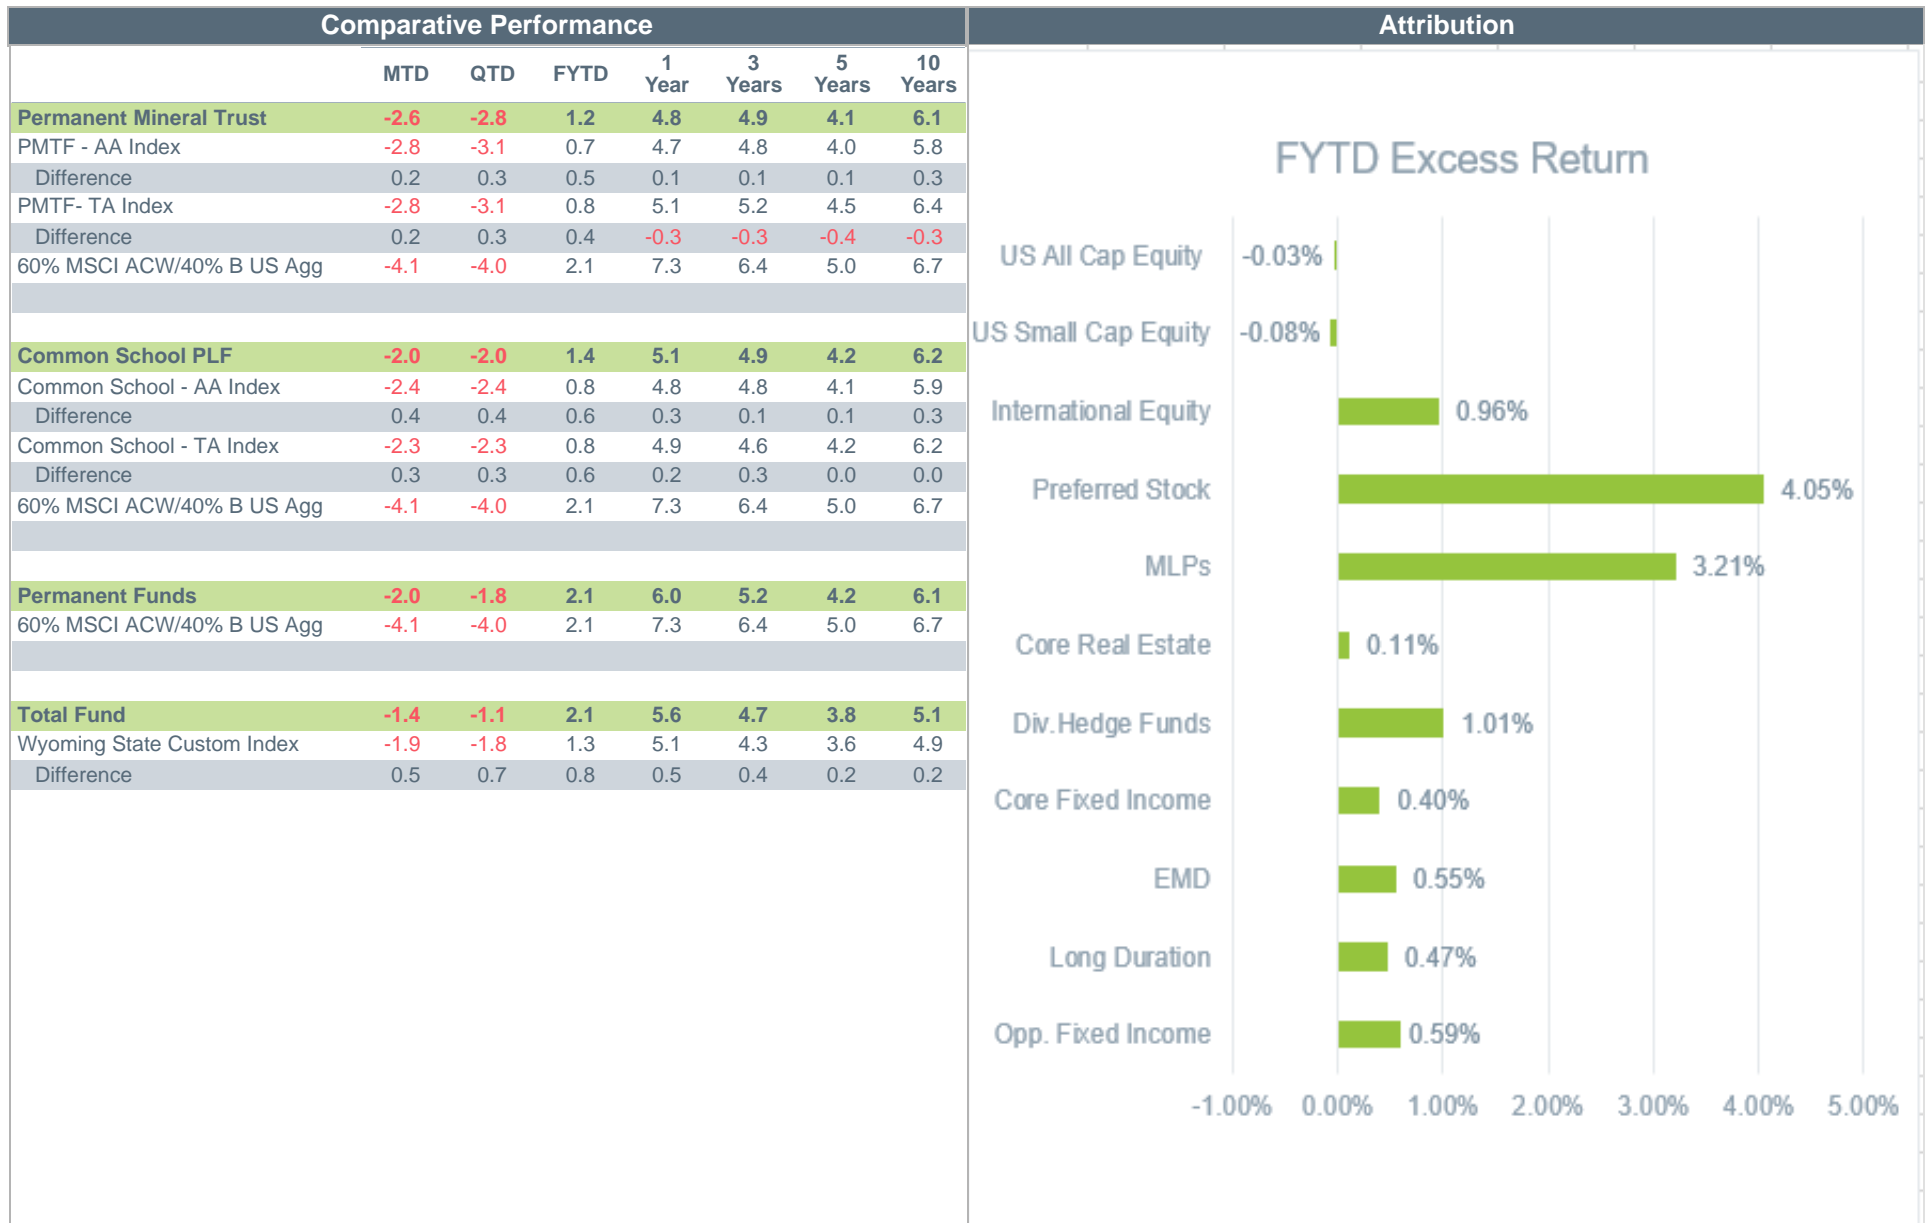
Comparative Performance

| | MTD | QTD | FYTD | 1 Year | 3 Years | 5 Years | 10 Years |
|---|---|---|---|---|---|---|---|
| Permanent Mineral Trust | -2.6 | -2.8 | 1.2 | 4.8 | 4.9 | 4.1 | 6.1 |
| PMTF - AA Index | -2.8 | -3.1 | 0.7 | 4.7 | 4.8 | 4.0 | 5.8 |
| Difference | 0.2 | 0.3 | 0.5 | 0.1 | 0.1 | 0.1 | 0.3 |
| PMTF- TA Index | -2.8 | -3.1 | 0.8 | 5.1 | 5.2 | 4.5 | 6.4 |
| Difference | 0.2 | 0.3 | 0.4 | -0.3 | -0.3 | -0.4 | -0.3 |
| 60% MSCI ACW/40% B US Agg | -4.1 | -4.0 | 2.1 | 7.3 | 6.4 | 5.0 | 6.7 |
| Common School PLF | -2.0 | -2.0 | 1.4 | 5.1 | 4.9 | 4.2 | 6.2 |
| Common School - AA Index | -2.4 | -2.4 | 0.8 | 4.8 | 4.8 | 4.1 | 5.9 |
| Difference | 0.4 | 0.4 | 0.6 | 0.3 | 0.1 | 0.1 | 0.3 |
| Common School - TA Index | -2.3 | -2.3 | 0.8 | 4.9 | 4.6 | 4.2 | 6.2 |
| Difference | 0.3 | 0.3 | 0.6 | 0.2 | 0.3 | 0.0 | 0.0 |
| 60% MSCI ACW/40% B US Agg | -4.1 | -4.0 | 2.1 | 7.3 | 6.4 | 5.0 | 6.7 |
| Permanent Funds | -2.0 | -1.8 | 2.1 | 6.0 | 5.2 | 4.2 | 6.1 |
| 60% MSCI ACW/40% B US Agg | -4.1 | -4.0 | 2.1 | 7.3 | 6.4 | 5.0 | 6.7 |
| Total Fund | -1.4 | -1.1 | 2.1 | 5.6 | 4.7 | 3.8 | 5.1 |
| Wyoming State Custom Index | -1.9 | -1.8 | 1.3 | 5.1 | 4.3 | 3.6 | 4.9 |
| Difference | 0.5 | 0.7 | 0.8 | 0.5 | 0.4 | 0.2 | 0.2 |

Attribution

FYTD Excess Return

US All Cap Equity -0.03%
US Small Cap Equity -0.08%
International Equity 0.96%
Preferred Stock 4.05%
MLPs 3.21%
Core Real Estate 0.11%
Div.Hedge Funds 1.01%
Core Fixed Income 0.40%
EMD 0.55%
Long Duration 0.47%
Opp. Fixed Income 0.59%

-1.00% 0.00% 1.00% 2.00% 3.00% 4.00% 5.00%